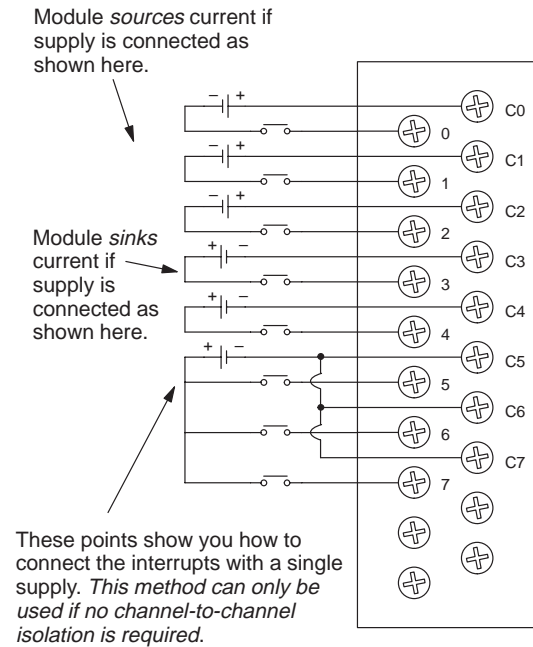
Module *sources* current if supply is connected as shown here.

Module *sinks* current if supply is connected as shown here.

These points show you how to connect the interrupts with a single supply. *This method can only be used if no channel-to-channel isolation is required*.

– +
– +
– +
+ –
+ –
+ –

C0
0
C1
1
C2
2
C3
3
C4
4
C5
5
C6
6
C7
7